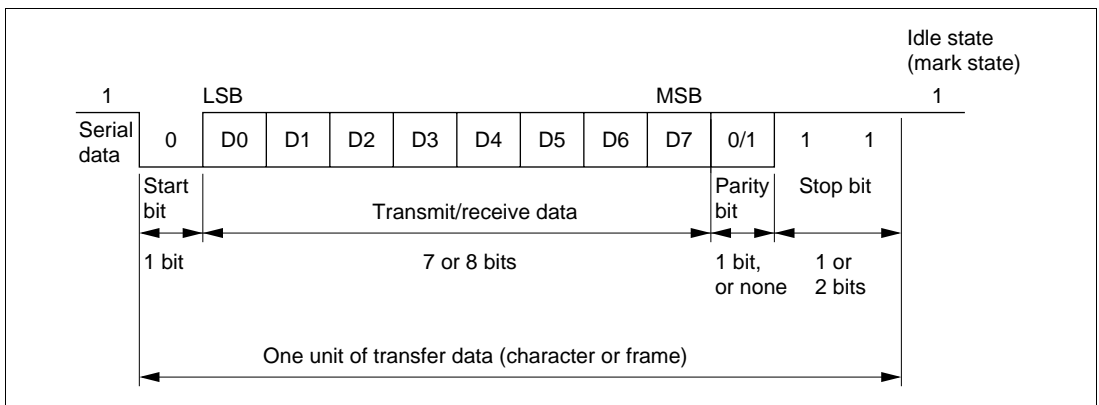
Idle state (mark state)

1

LSB

MSB

1

Serial data

0

D0

D1

D2

D3

D4

D5

D6

D7

0/1

1

1

Start bit

Transmit/receive data

Parity bit

Stop bit

1 bit

7 or 8 bits

1 bit, or none

1 or 2 bits

One unit of transfer data (character or frame)